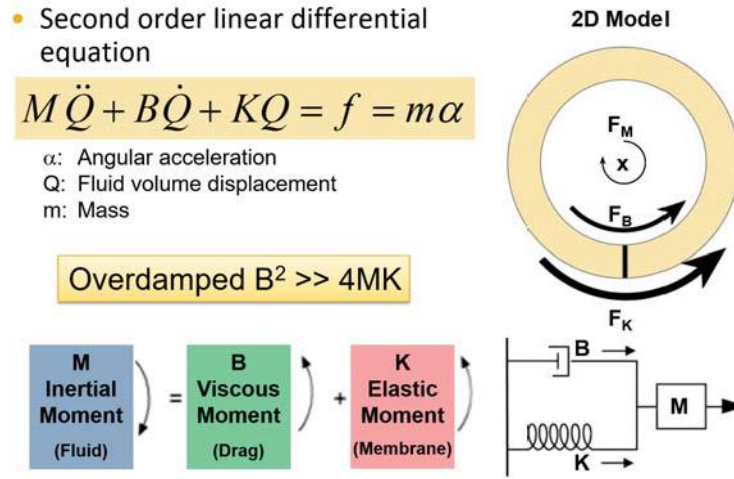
• Second order linear differential equation

$M\ddot{Q} + B\dot{Q} + KQ = f = m\alpha$

α: Angular acceleration
Q: Fluid volume displacement
m: Mass

Overdamped B$^2$ >> 4MK

2D Model

$F_M$

x

$F_B$

$F_K$

M
Inertial
Moment
(Fluid)

=

B
Viscous
Moment
(Drag)

+

K
Elastic
Moment
(Membrane)

B

M

K